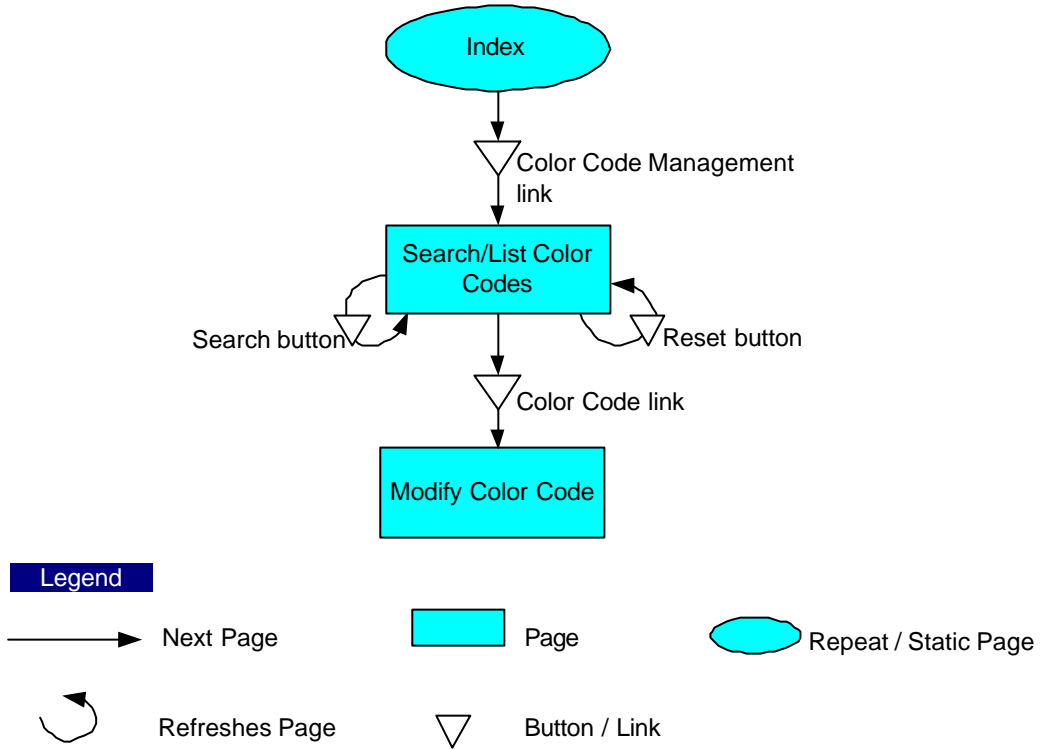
Index

Color Code Management link

Search/List Color Codes

Search button

Reset button

Color Code link

Modify Color Code

Legend

Next Page

Page

Repeat / Static Page

Refreshes Page

Button / Link